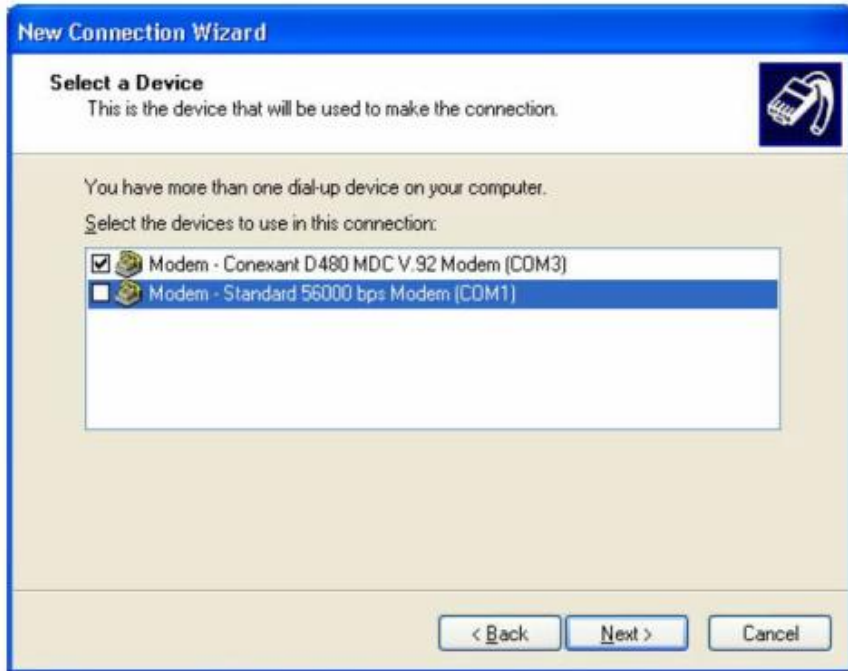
New Connection Wizard

Select a Device
This is the device that will be used to make the connection.

You have more than one dial-up device on your computer.

Select the devices to use in this connection:

☑ Modem - Conexant D480 MDC V.92 Modem (COM3)
☐ Modem - Standard 56000 bps Modem (COM1)

< Back | Next > | Cancel